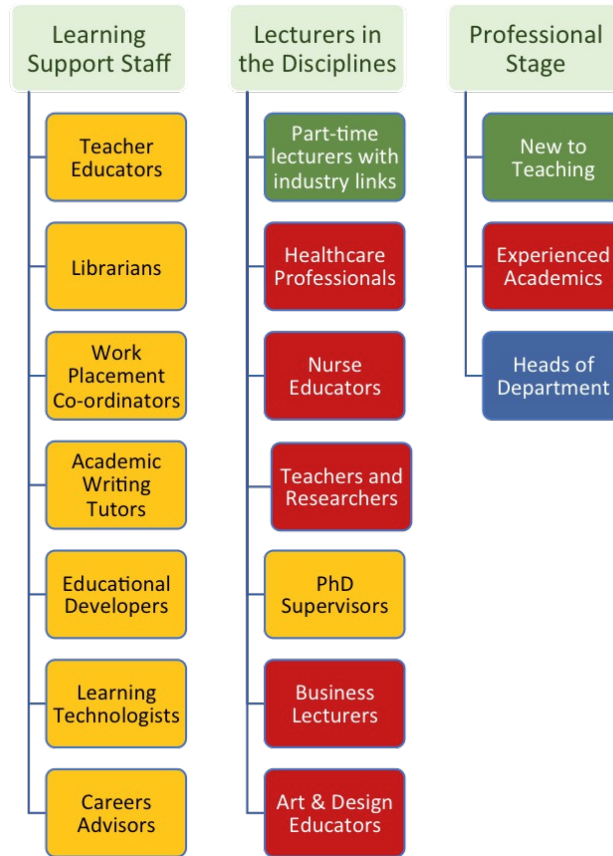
Learning Support Staff

Teacher Educators

Librarians

Work Placement Co-ordinators

Academic Writing Tutors

Educational Developers

Learning Technologists

Careers Advisors

Lecturers in the Disciplines

Part-time lecturers with industry links

Healthcare Professionals

Nurse Educators

Teachers and Researchers

PhD Supervisors

Business Lecturers

Art & Design Educators

Professional Stage

New to Teaching

Experienced Academics

Heads of Department